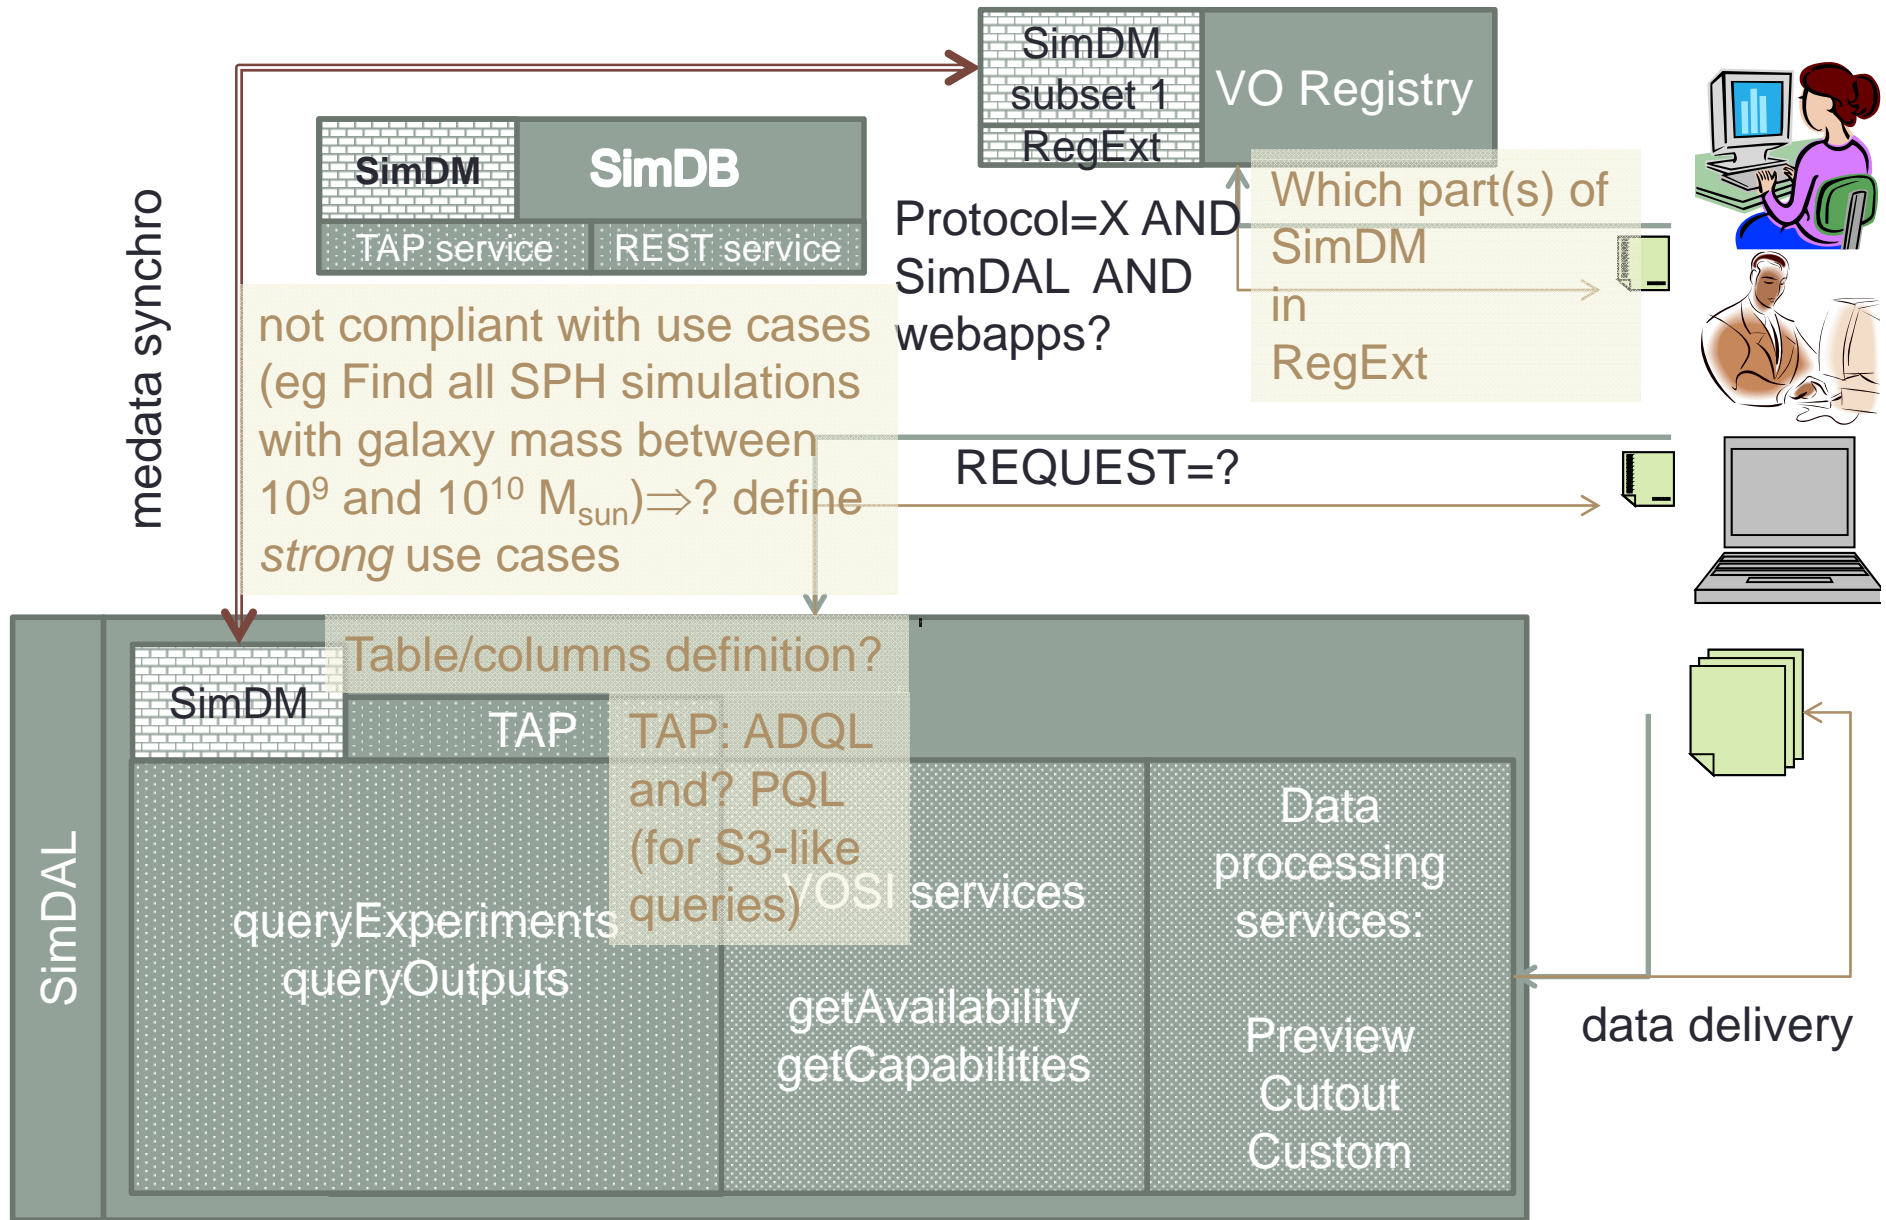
SimDM subset 1 RegExt

VO Registry

SimDM

SimDB

TAP service

REST service

medata synchro

Protocol=X AND SimDAL AND webapps?

Which part(s) of SimDM in RegExt

not compliant with use cases (eg Find all SPH simulations with galaxy mass between $10^9$ and $10^{10}$ $M_{sun}$)$\Rightarrow$? define *strong* use cases

REQUEST=?

Table/columns definition?

SimDM

TAP

TAP: ADQL and? PQL (for S3-like queries)

VOSI services

SimDAL

queryExperiments queryOutputs

getAvailability getCapabilities

Data processing services:

Preview Cutout Custom

data delivery